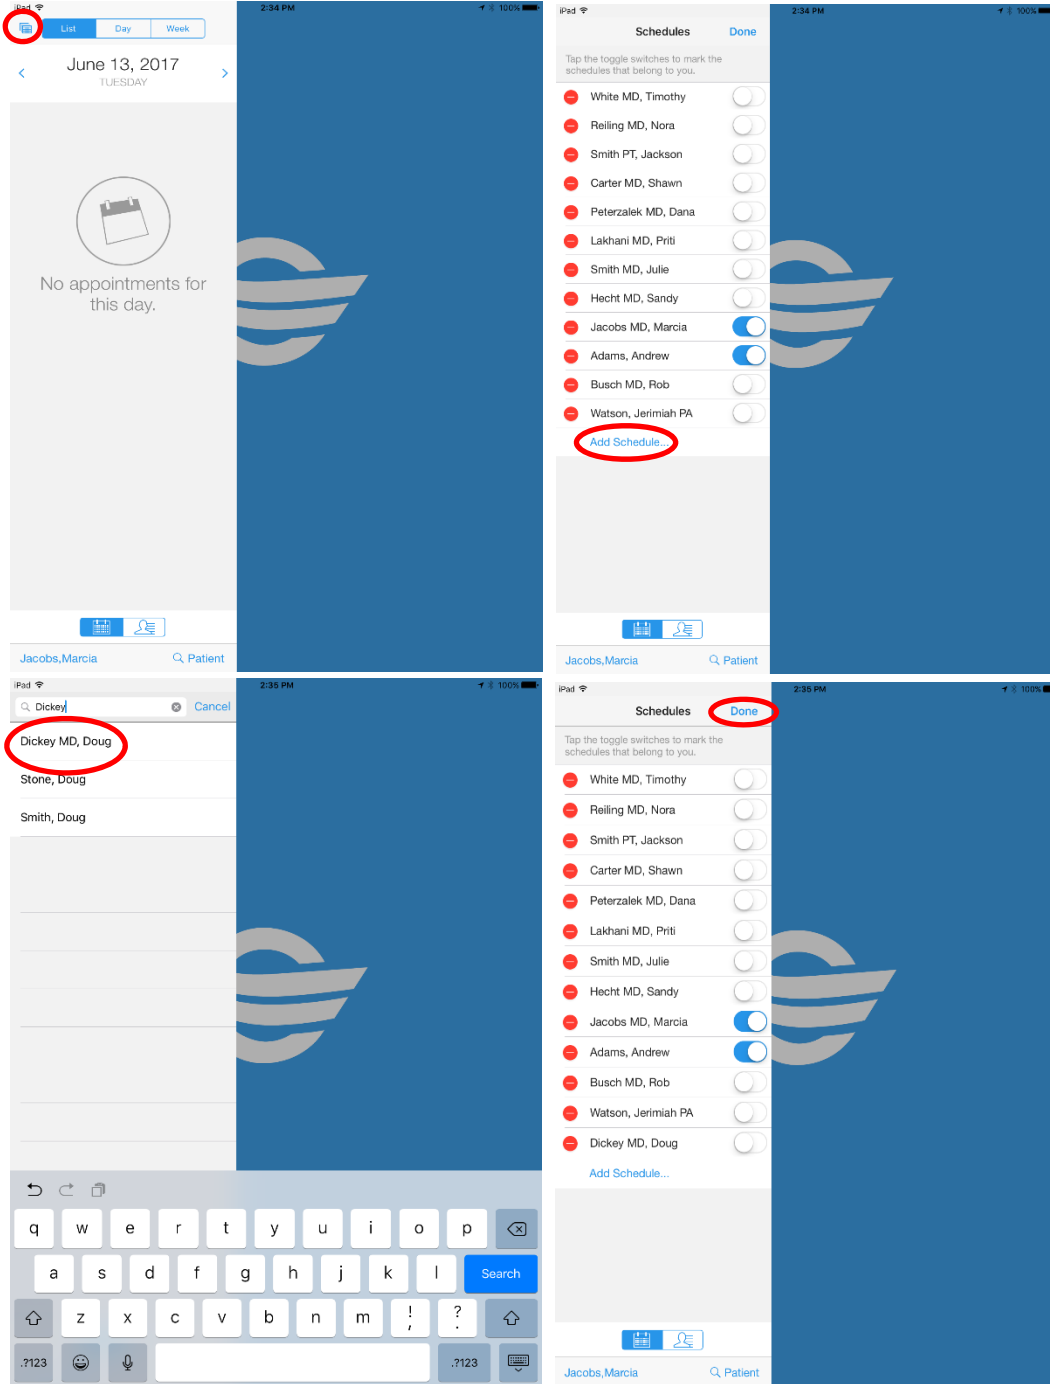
iPad

List Day Week

June 13, 2017
TUESDAY

No appointments for this day.

Jacobs,Marcia Patient

2:34 PM 100%

iPad

Schedules Done

Tap the toggle switches to mark the schedules that belong to you.

White MD, Timothy
Reiling MD, Nora
Smith PT, Jackson
Carter MD, Shawn
Peterzalek MD, Dana
Lakhani MD, Priti
Smith MD, Julie
Hecht MD, Sandy
Jacobs MD, Marcia
Adams, Andrew
Busch MD, Rob
Watson, Jerimiah PA
Add Schedule...

Jacobs,Marcia Patient

2:34 PM 100%

iPad

Dickey Cancel

Dickey MD, Doug
Stone, Doug
Smith, Doug

2:35 PM 100%

q w e r t y u i o p
a s d f g h j k l Search
z x c v b n m ! ?
.?123 .?123

iPad

Schedules Done

Tap the toggle switches to mark the schedules that belong to you.

White MD, Timothy
Reiling MD, Nora
Smith PT, Jackson
Carter MD, Shawn
Peterzalek MD, Dana
Lakhani MD, Priti
Smith MD, Julie
Hecht MD, Sandy
Jacobs MD, Marcia
Adams, Andrew
Busch MD, Rob
Watson, Jerimiah PA
Dickey MD, Doug
Add Schedule...

Jacobs,Marcia Patient

2:35 PM 100%